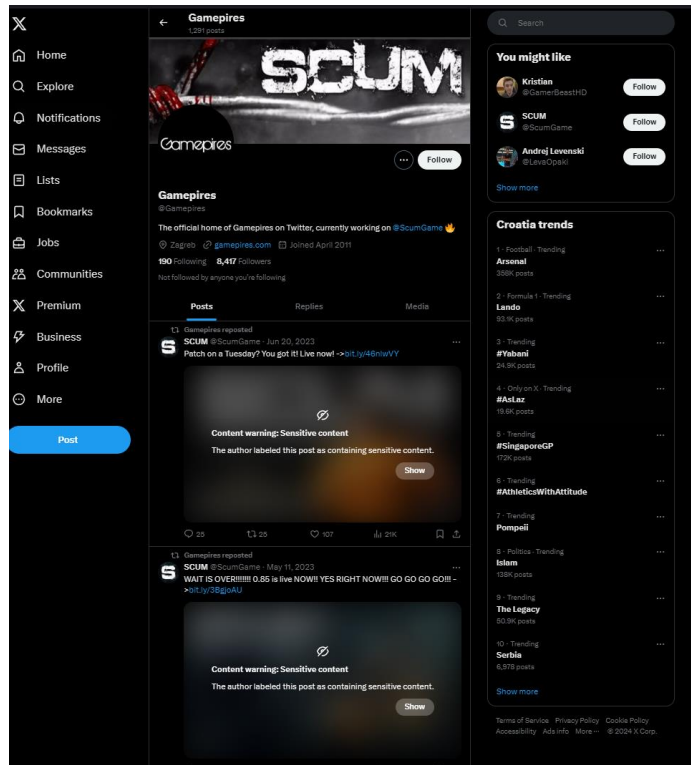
Home
Explore
Notifications
Messages
Lists
Bookmarks
Jobs
Communities
Premium
Business
Profile
More
Post

Gamepires
1,291 posts

SCUM

Gamepires

Follow

Gamepires
@Gamepires

The official home of Gamepires on Twitter, currently working on @ScumGame

Zagreb gamepires.com Joined April 2011

190 Following 8,417 Followers

Not followed by anyone you're following

Posts Replies Media

Gamepires reposted
SCUM @ScumGame · Jun 20, 2023
Patch on a Tuesday? You got it! Live now! ->bit.ly/46nlwVY

Content warning: Sensitive content
The author labeled this post as containing sensitive content.
Show

25 25 107 21K

Gamepires reposted
SCUM @ScumGame · May 11, 2023
WAIT IS OVER!!!!!!! 0.85 is live NOW!! YES RIGHT NOW!!! GO GO GO GO!!! ->bit.ly/3BgjoAU

Content warning: Sensitive content
The author labeled this post as containing sensitive content.
Show

Search

You might like
Kristian @GamerBeastHD Follow
SCUM @ScumGame Follow
Andrej Levenski @LevaOpaki Follow
Show more

Croatia trends
1 · Football · Trending
Arsenal
358K posts
2 · Formula 1 · Trending
Lando
93.1K posts
3 · Trending
#Yabani
24.9K posts
4 · Only on X · Trending
#AsLaz
19.6K posts
5 · Trending
#SingaporeGP
172K posts
6 · Trending
#AthleticsWithAttitude
7 · Trending
Pompeii
8 · Politics · Trending
Islam
138K posts
9 · Trending
The Legacy
50.9K posts
10 · Trending
Serbia
6,978 posts
Show more

Terms of Service Privacy Policy Cookie Policy Accessibility Ads info More ··· © 2024 X Corp.